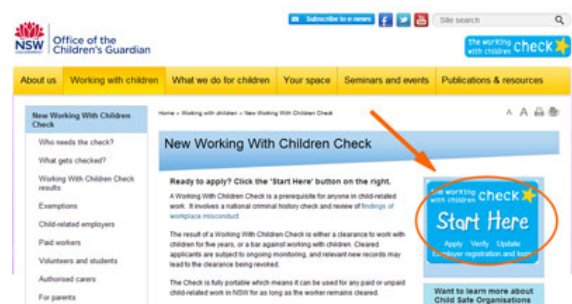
NSW Office of the Children's Guardian

Subscribe to e-news

Site search

the working with children check

About us | Working with children | What we do for children | Your space | Seminars and events | Publications & resources

New Working With Children Check

Who needs the check?

What gets checked?

Working With Children Check results

Exemptions

Child-related employers

Paid workers

Volunteers and students

Authorised carers

For parents

Home » Working with children » New Working With Children Check

A A

New Working With Children Check

Ready to apply? Click the 'Start Here' button on the right.

A Working With Children Check is a prerequisite for anyone in child-related work. It involves a national criminal history check and review of findings of workplace misconduct.

The result of a Working With Children Check is either a clearance to work with children for five years, or a bar against working with children. Cleared applicants are subject to ongoing monitoring, and relevant new records may lead to the clearance being revoked.

The Check is fully portable which means it can be used for any paid or unpaid child-related work in NSW for as long as the worker remains cleared.

the working with children check

Start Here

Apply Verify Update
Employer registration and login

Want to learn more about Child Safe Organisations